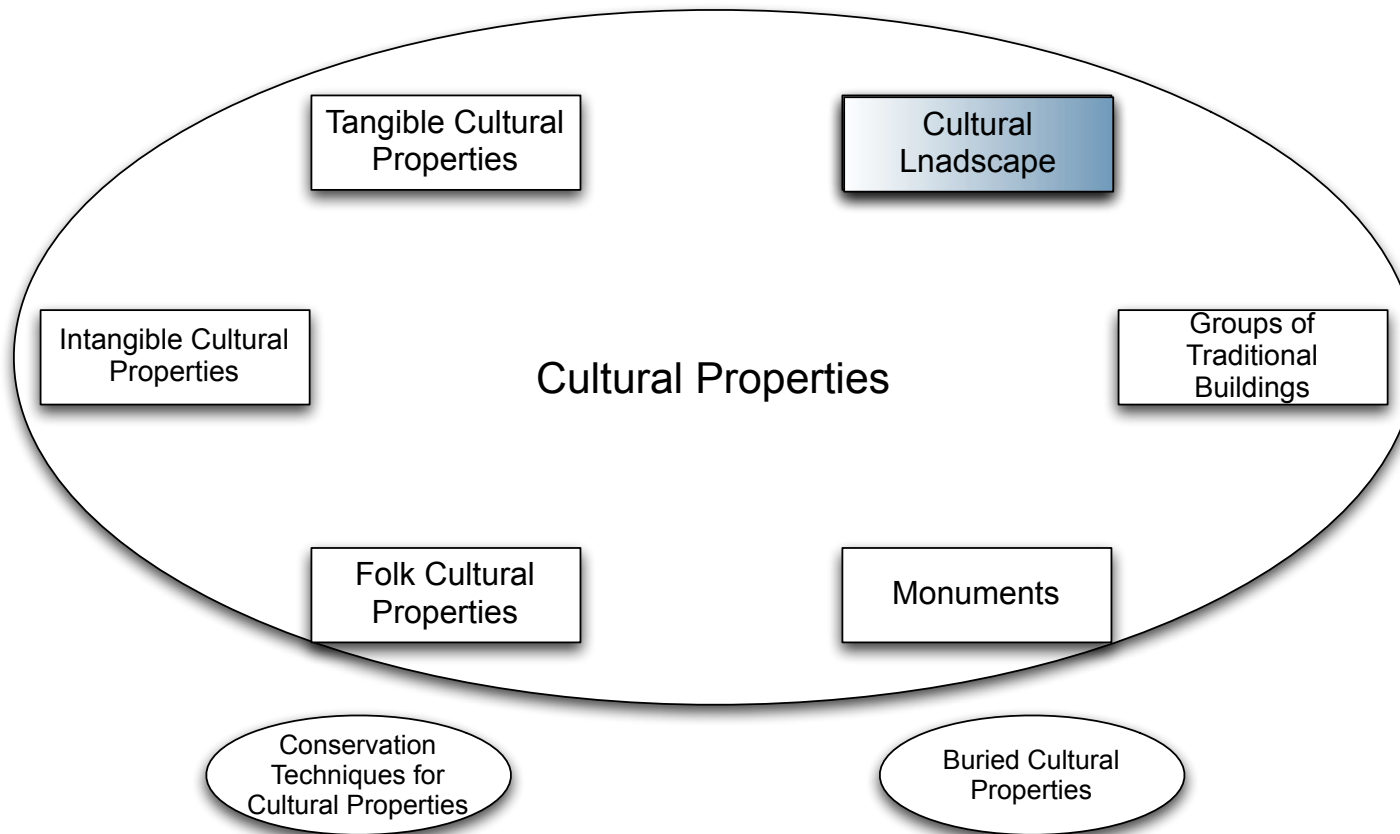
Tangible Cultural Properties

Cultural Lnadscape

Intangible Cultural Properties

Cultural Properties

Groups of Traditional Buildings

Folk Cultural Properties

Monuments

Conservation Techniques for Cultural Properties

Buried Cultural Properties